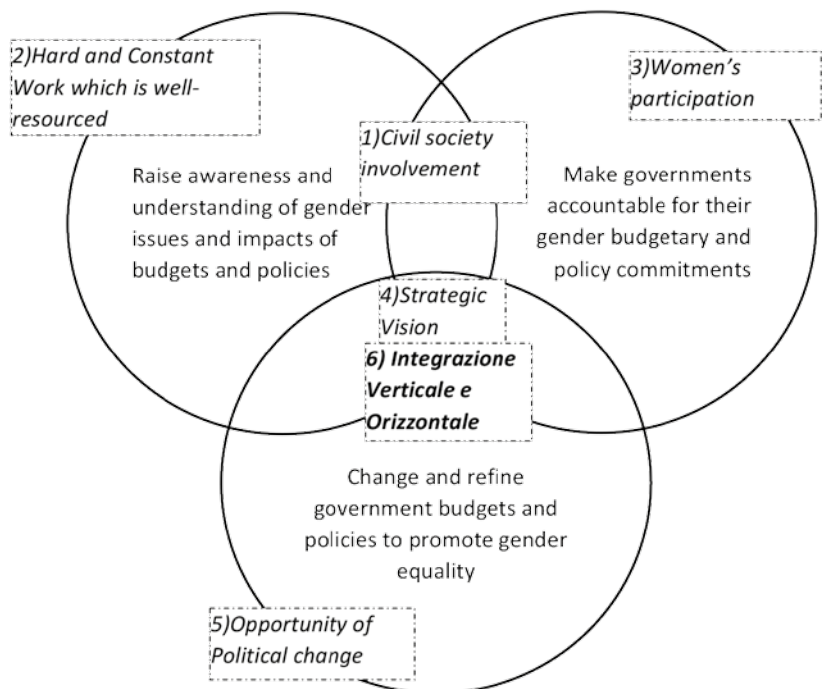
2)Hard and Constant Work which is well-resourced

3)Women's participation

1)Civil society involvement

Raise awareness and understanding of gender issues and impacts of budgets and policies

Make governments accountable for their gender budgetary and policy commitments

4)Strategic Vision

6) Integrazione Verticale e Orizzontale

Change and refine government budgets and policies to promote gender equality

5)Opportunity of Political change